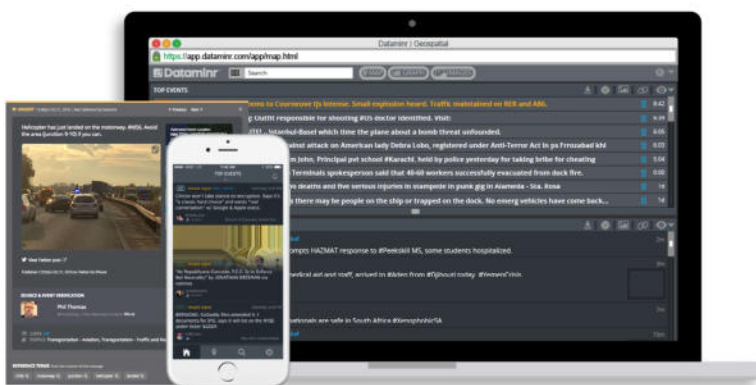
Dataminr | Geospatial

https://app.dataminr.com/app/map.html

Dataminr

Search

TOP EVENTS

ents to Counterveer Ijs Intense. Small explosion heard. Traffic maintained on RER and A86.

8:42

g: Outfit responsible for shooting #US doctor identified. Visit:

6:11

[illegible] - Istanbul-Basel which time the plane about a bomb threat unfounded.

6:05

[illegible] ainst attack on American lady Debra Lobo, registered under Anti-Terror Act in pa Frroza bad khl

6:03

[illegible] m John, Principal pvt school #Karachi, held by police yesterday for taking bribe for cheating

5:04

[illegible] Terminals spokesperson said that 40-60 workers successfully evacuated from duck fire.

0:00

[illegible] o deaths and five serious injuries in stampede in punk gig in Alameda - Sta. Rosa

19

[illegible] there may be people on the ship or trapped on the dock. No emerg vehicles have come back...

14

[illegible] mpts HAZMAT response to #Peekskill MS, some students hospitalized.

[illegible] edical aid and staff, arrived in #Aden from #Djibouti today. #Yemen#Crisis

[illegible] ationals are safe in South Africa #XenophobicSA

Helicopter has just landed on the motorway. #M5. Avoid the area (Junction 9-10) if you can.

View Twitter post

SOURCE & EVENT VERIFICATION

Phil Thomas

REFERENCE TERMS

TOP EVENTS